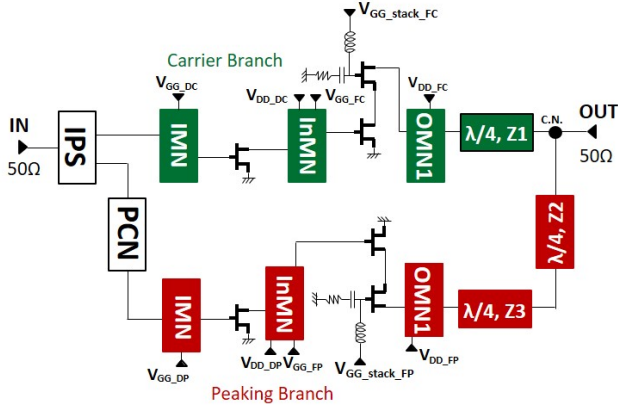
$V_{GG\_stack\_FC}$

Carrier Branch

$V_{GG\_DC}$

$V_{DD\_DC}$ $V_{GG\_FC}$

$V_{DD\_FC}$

IN

50Ω

IPS

IMN

InMN

OMN1

λ/4, Z1

C.N.

OUT

50Ω

PCN

λ/4, Z2

IMN

InMN

OMN1

λ/4, Z3

$V_{GG\_DP}$

$V_{DD\_DP}$ $V_{GG\_FP}$

$V_{GG\_stack\_FP}$

$V_{DD\_FP}$

Peaking Branch